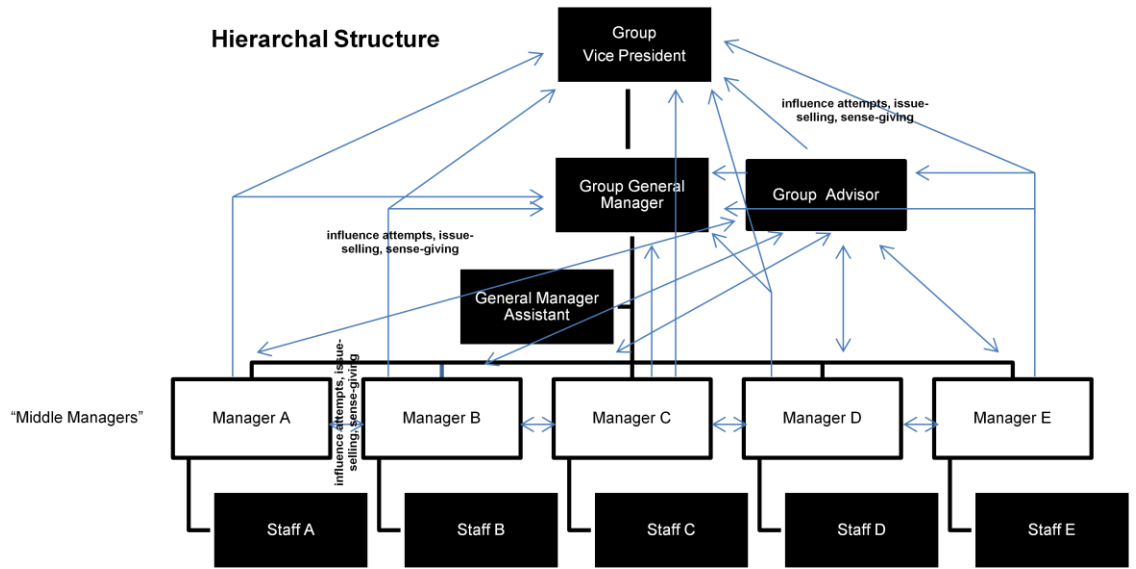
Hierarchal Structure

Group Vice President

influence attempts, issue-selling, sense-giving

Group General Manager

Group Advisor

influence attempts, issue-selling, sense-giving

General Manager Assistant

influence attempts, issue-selling, sense-giving

"Middle Managers"

Manager A

Manager B

Manager C

Manager D

Manager E

Staff A

Staff B

Staff C

Staff D

Staff E